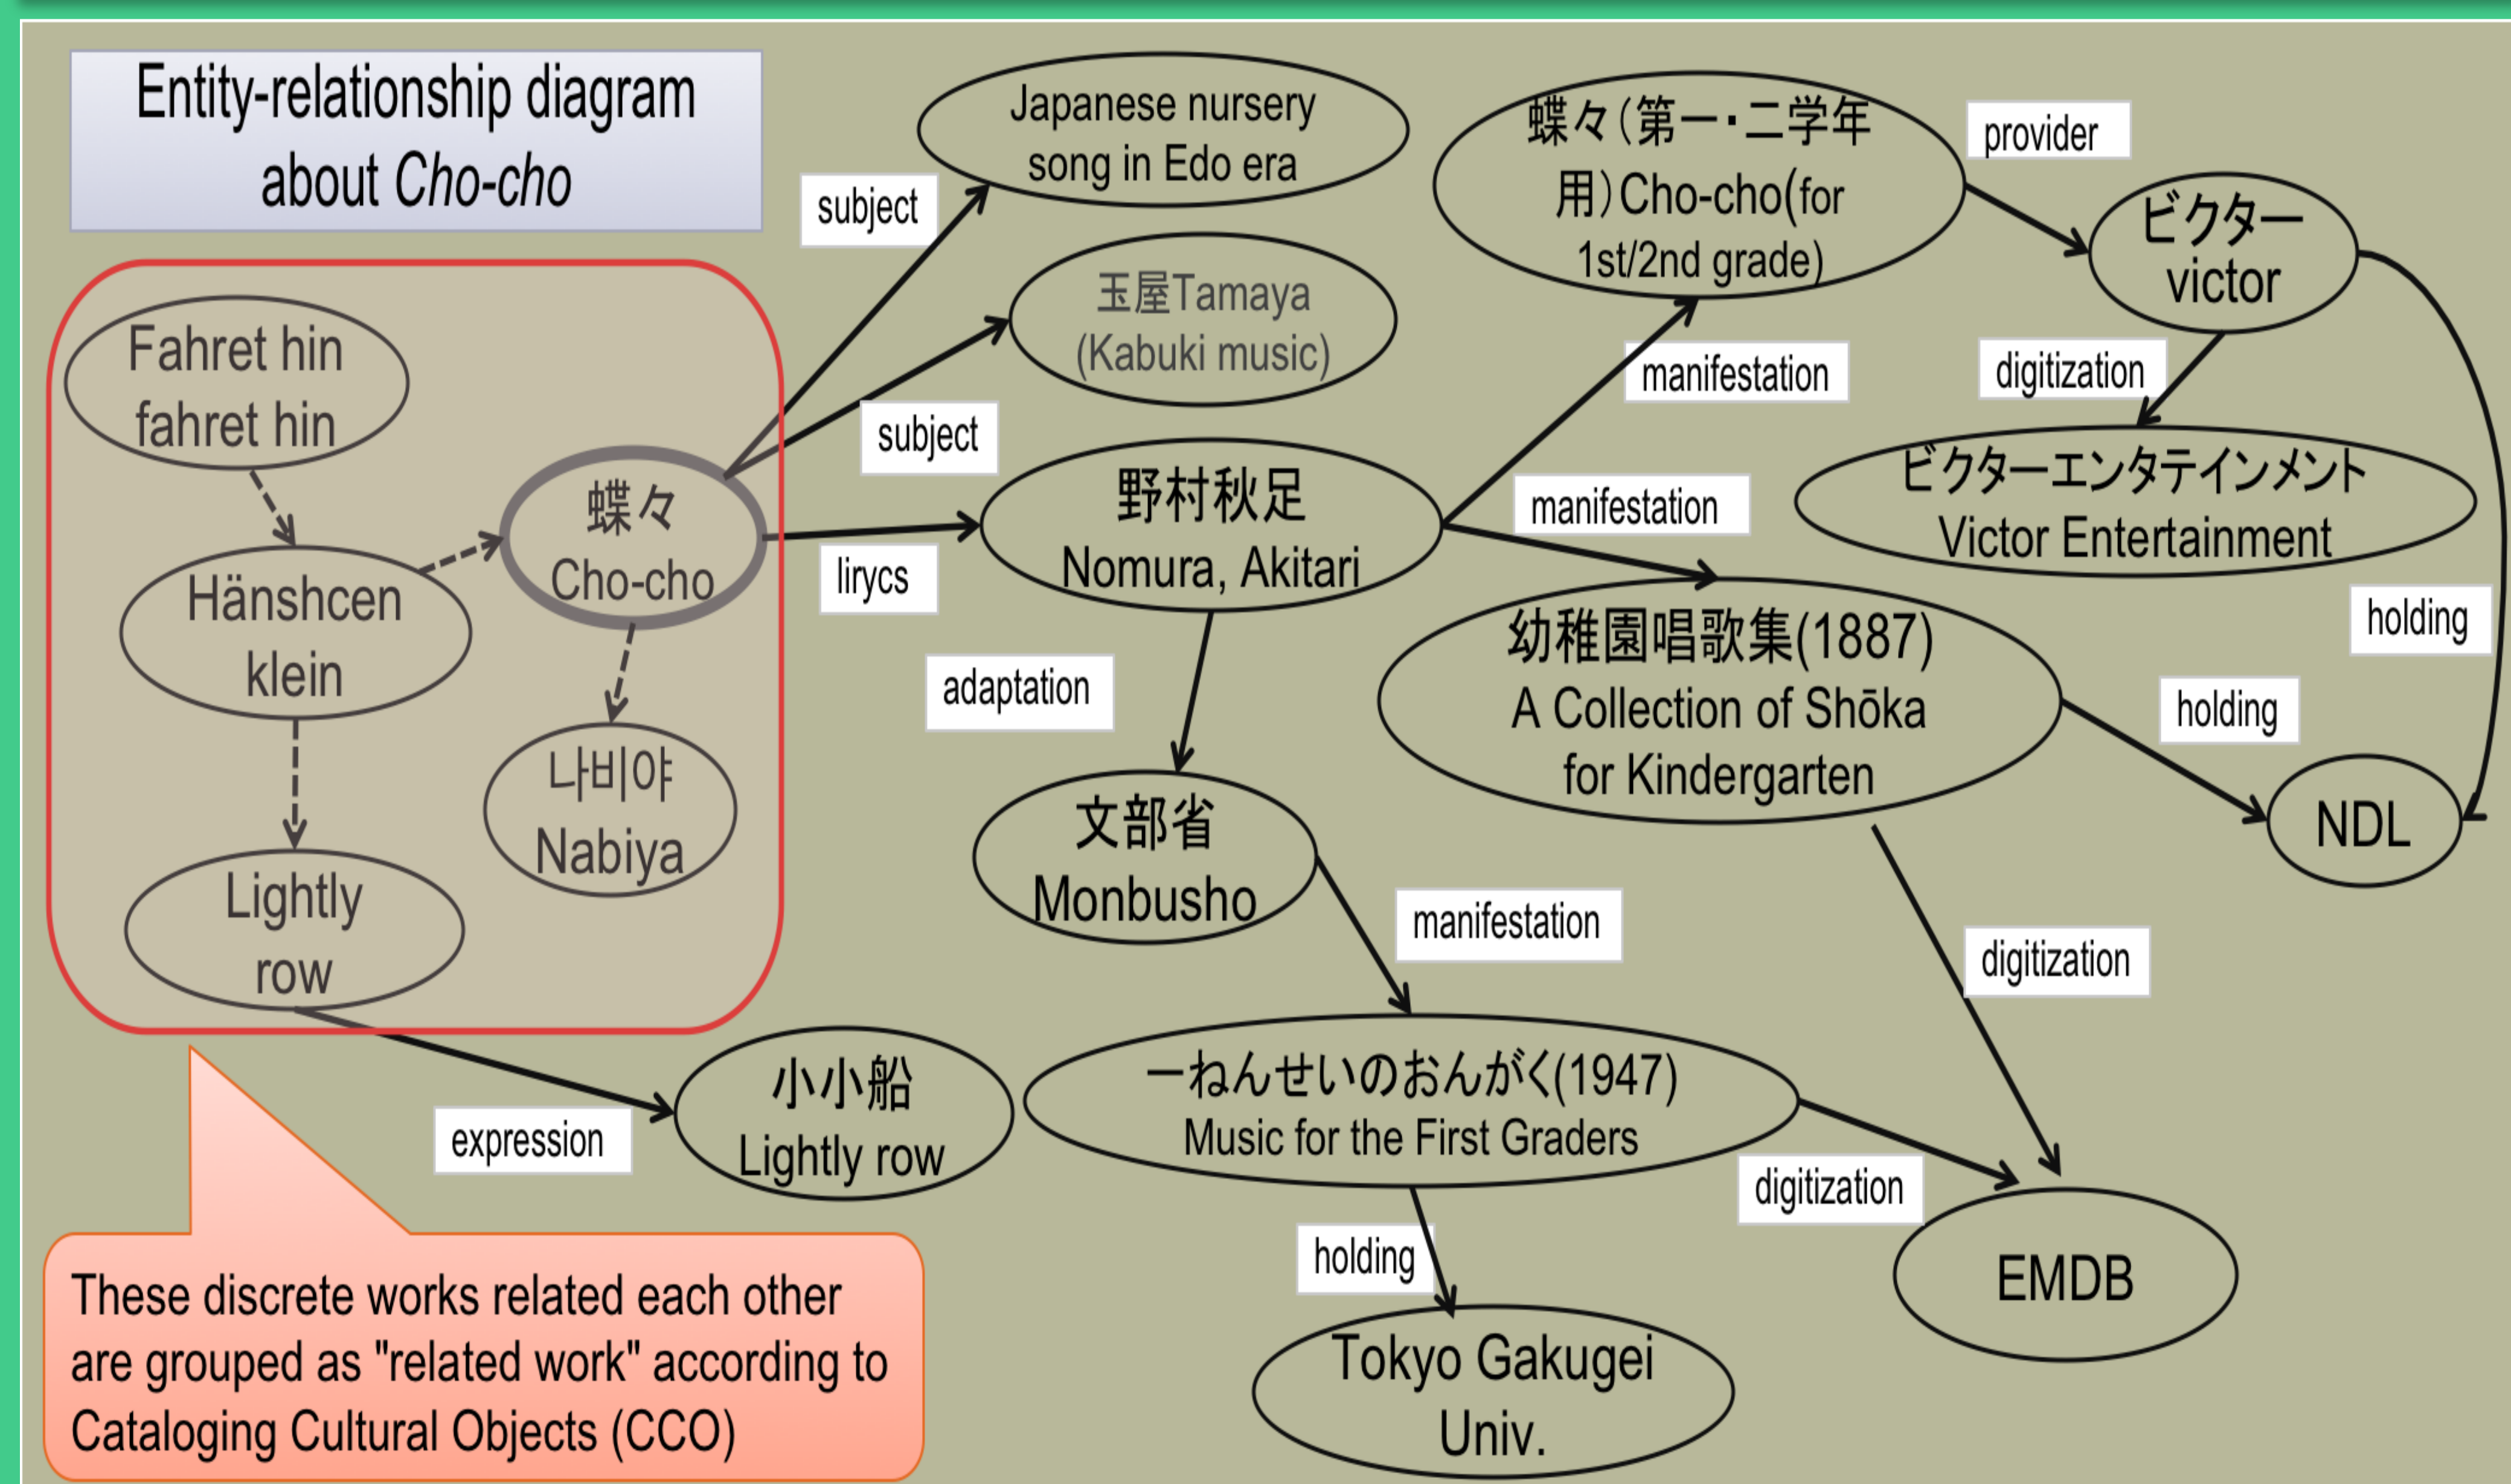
Entity-relationship diagram about Cho-cho

Fahret hin fahret hin

Hänshcen klein

Lightly row

蝶々 Cho-cho

나비야 Nabiya

subject

Japanese nursery song in Edo era

subject

玉屋Tamaya (Kabuki music)

lirycs

野村秋足 Nomura, Akitari

adaptation

文部省 Monbusho

expression

小小船 Lightly row

蝶々(第一·二学年用)Cho-cho(for 1st/2nd grade)

manifestation

manifestation

幼稚園唱歌集(1887) A Collection of Shōka for Kindergarten

manifestation

一ねんせいのおんがく(1947) Music for the First Graders

holding

Tokyo Gakugei Univ.

digitization

EMDB

digitization

provider

ビクター victor

digitization

ビクターエンタテインメント Victor Entertainment

holding

holding

NDL

These discrete works related each other are grouped as "related work" according to Cataloging Cultural Objects (CCO)